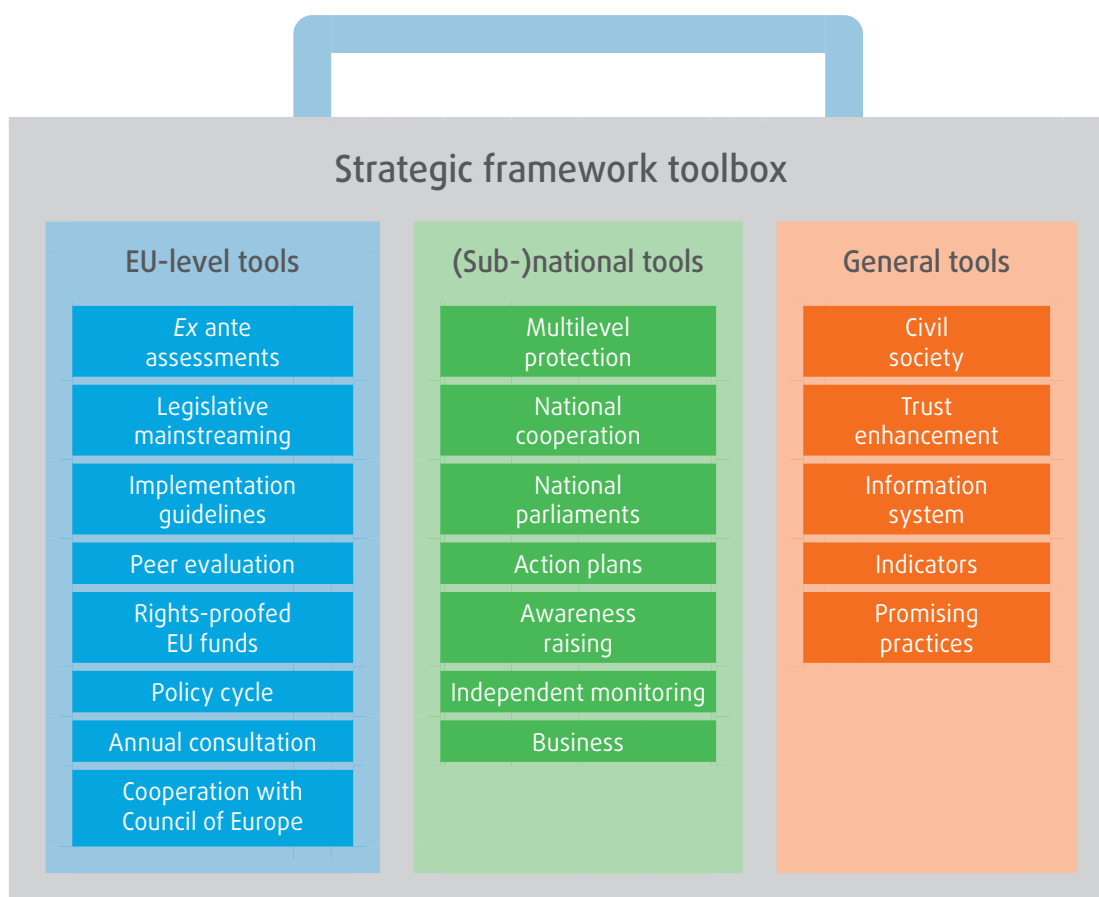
Strategic framework toolbox

EU-level tools

*Ex* ante assessments

Legislative mainstreaming

Implementation guidelines

Peer evaluation

Rights-proofed EU funds

Policy cycle

Annual consultation

Cooperation with Council of Europe

(Sub-)national tools

Multilevel protection

National cooperation

National parliaments

Action plans

Awareness raising

Independent monitoring

Business

General tools

Civil society

Trust enhancement

Information system

Indicators

Promising practices